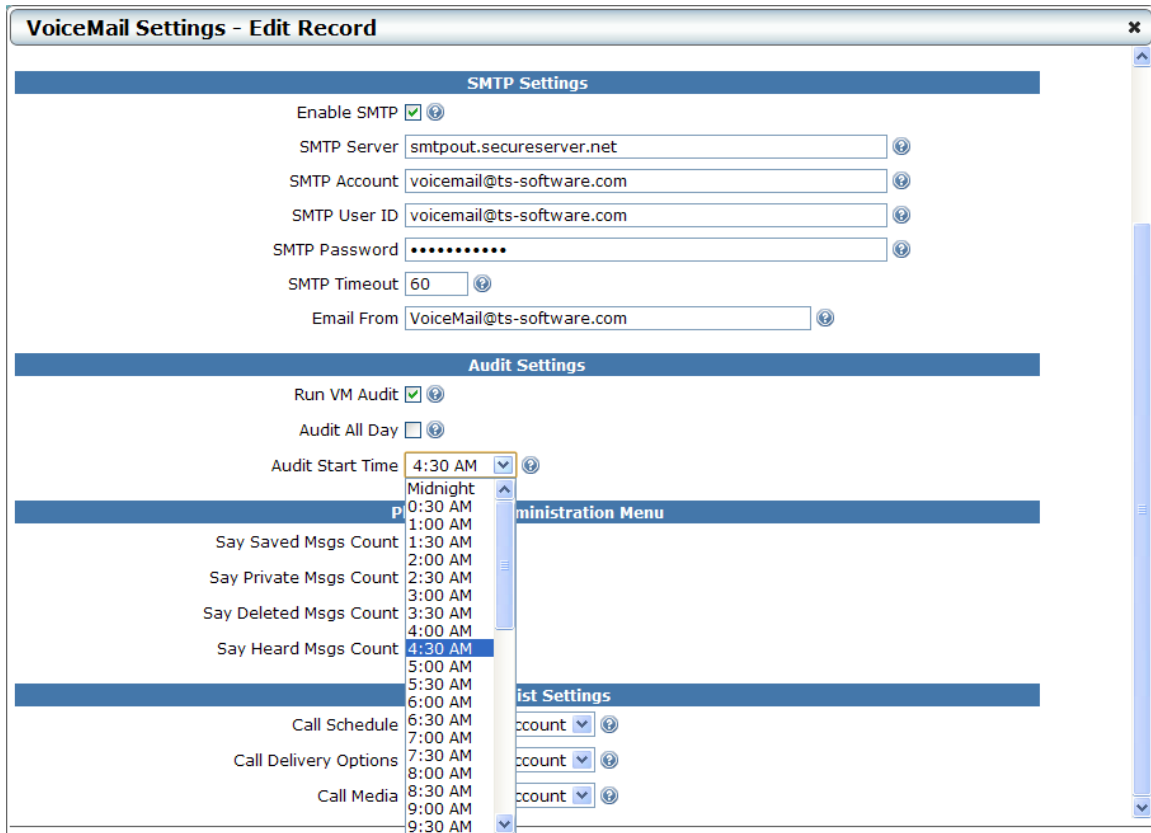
VoiceMail Settings - Edit Record

×

SMTP Settings

Enable SMTP

SMTP Server smtpout.secureserver.net

SMTP Account voicemail@ts-software.com

SMTP User ID voicemail@ts-software.com

SMTP Password •••••••••••

SMTP Timeout 60

Email From VoiceMail@ts-software.com

Audit Settings

Run VM Audit

Audit All Day

Audit Start Time 4:30 AM

Midnight
0:30 AM
1:00 AM
1:30 AM
2:00 AM
2:30 AM
3:00 AM
3:30 AM
4:00 AM
4:30 AM
5:00 AM
5:30 AM
6:00 AM
6:30 AM
7:00 AM
7:30 AM
8:00 AM
8:30 AM
9:00 AM
9:30 AM

P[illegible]ministration Menu

Say Saved Msgs Count

Say Private Msgs Count

Say Deleted Msgs Count

Say Heard Msgs Count

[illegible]ist Settings

Call Schedule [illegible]ccount

Call Delivery Options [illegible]ccount

Call Media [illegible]ccount